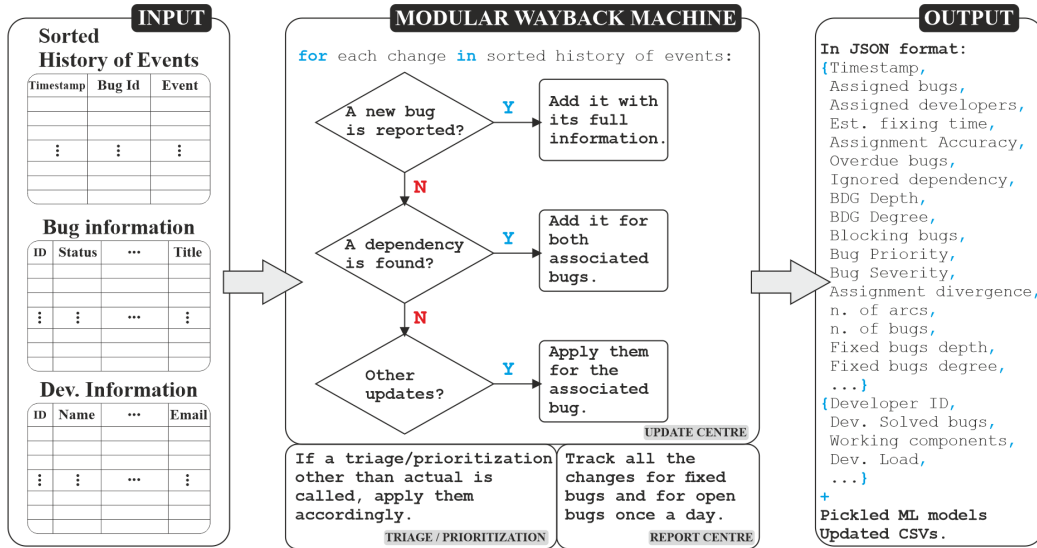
INPUT

Sorted History of Events

| Timestamp | Bug Id | Event |
|---|---|---|
| | | |
| ⋮ | ⋮ | ⋮ |
| | | |

Bug information

| ID | Status | ··· | Title |
|---|---|---|---|
| | | | |
| ⋮ | ⋮ | ··· | ⋮ |
| | | | |

Dev. Information

| ID | Name | ··· | Email |
|---|---|---|---|
| | | | |
| ⋮ | ⋮ | ··· | ⋮ |
| | | | |

MODULAR WAYBACK MACHINE

for each change in sorted history of events:

A new bug is reported?
Y
Add it with its full information.
N
A dependency is found?
Y
Add it for both associated bugs.
N
Other updates?
Y
Apply them for the associated bug.

UPDATE CENTRE

If a triage/prioritization other than actual is called, apply them accordingly.

TRIAGE / PRIORITIZATION

Track all the changes for fixed bugs and for open bugs once a day.

REPORT CENTRE

OUTPUT

In JSON format:
{Timestamp,
Assigned bugs,
Assigned developers,
Est. fixing time,
Assignment Accuracy,
Overdue bugs,
Ignored dependency,
BDG Depth,
BDG Degree,
Blocking bugs,
Bug Priority,
Bug Severity,
Assignment divergence,
n. of arcs,
n. of bugs,
Fixed bugs depth,
Fixed bugs degree,
...}
{Developer ID,
Dev. Solved bugs,
Working components,
Dev. Load,
...}
+
Pickled ML models
Updated CSVs.